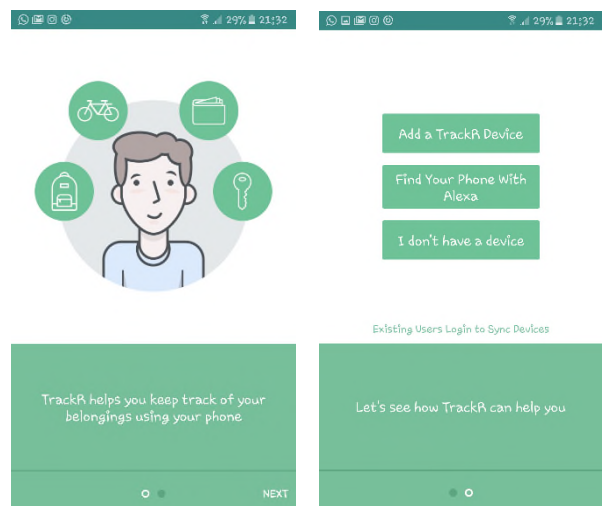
29% 21:32

TrackR helps you keep track of your belongings using your phone

NEXT

29% 21:32

Add a TrackR Device

Find Your Phone With Alexa

I don't have a device

Existing Users Login to Sync Devices

Let's see how TrackR can help you